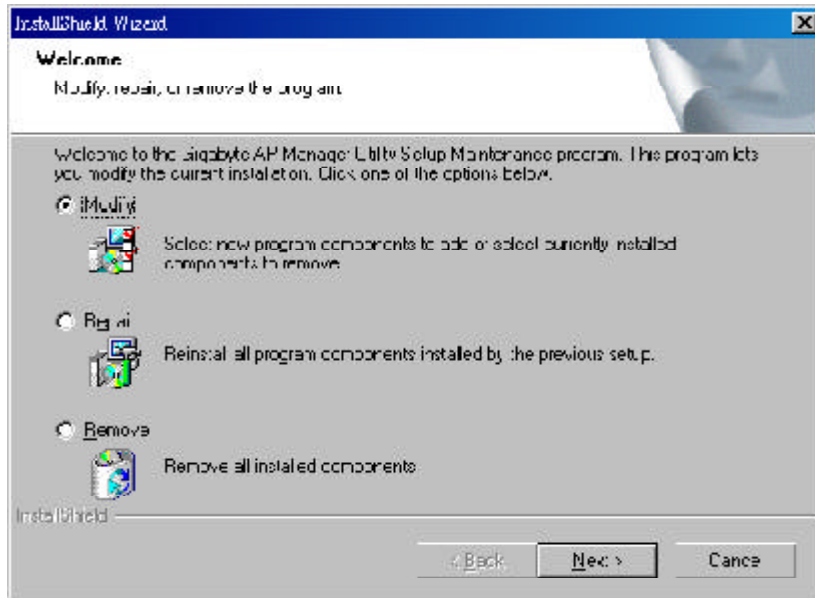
InstallShield Wizard

Welcome

Modify, repair, or remove the program.

Welcome to the Gigabyte AP Manager Utility Setup Maintenance program. This program lets you modify the current installation. Click one of the options below.

Modify

Select new program components to add or select currently installed components to remove.

Repair

Reinstall all program components installed by the previous setup.

Remove

Remove all installed components.

InstallShield

< Back

Next >

Cancel